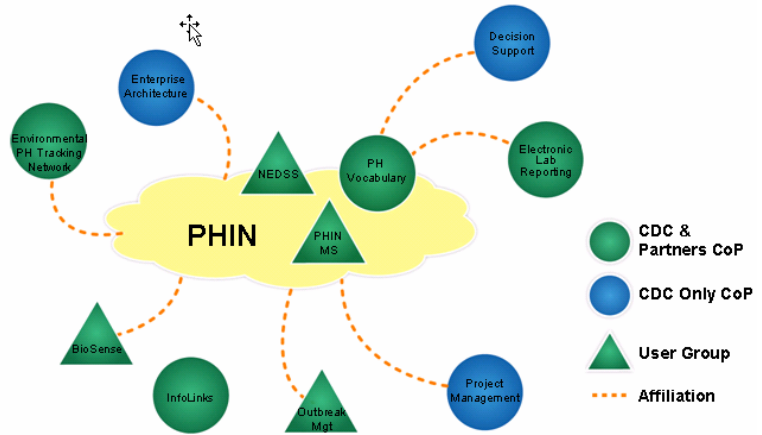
Enterprise Architecture

Decision Support

Environmental PH Tracking Network

NEDSS

PH Vocabulary

Electronic Lab Reporting

PHIN

PHIN MS

CDC & Partners CoP

CDC Only CoP

User Group

Affiliation

BioSense

InfoLinks

Outbreak Mgt

Project Management